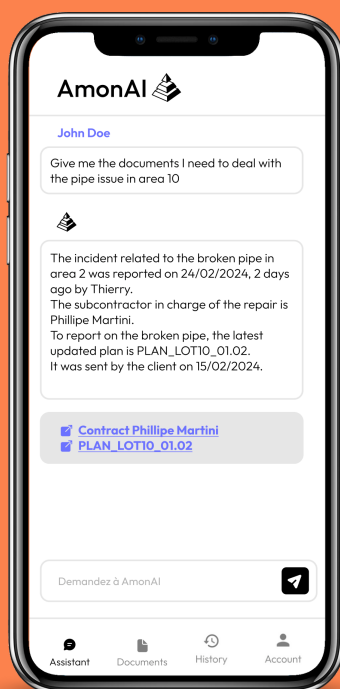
AmonAI

John Doe

Give me the documents I need to deal with the pipe issue in area 10

The incident related to the broken pipe in area 2 was reported on 24/02/2024, 2 days ago by Thierry.
The subcontractor in charge of the repair is Phillipe Martini.
To report on the broken pipe, the latest updated plan is PLAN_LOT10_01.02.
It was sent by the client on 15/02/2024.

Contract Phillipe Martini
PLAN_LOT10_01.02

Demandez à AmonAI

Assistant
Documents
History
Account